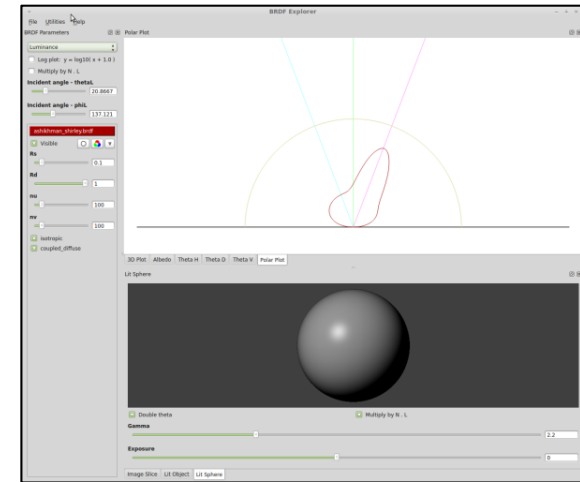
BRDF Explorer

File Utilities Help

BRDF Parameters

Luminance

Log plot: y = log10( x + 1.0 )

Multiply by N . L

Incident angle - thetaL

20.8667

Incident angle - phiL

137.121

ashikhmen_shirley.brdf

Visible

Rs

0.1

Rd

1

nu

100

nv

100

isotropic

coupled_diffuse

Polar Plot

3D Plot Albedo Theta H Theta D Theta V Polar Plot

Lit Sphere

Double theta

Multiply by N . L

Gamma

2.2

Exposure

0

Image Slice Lit Object Lit Sphere